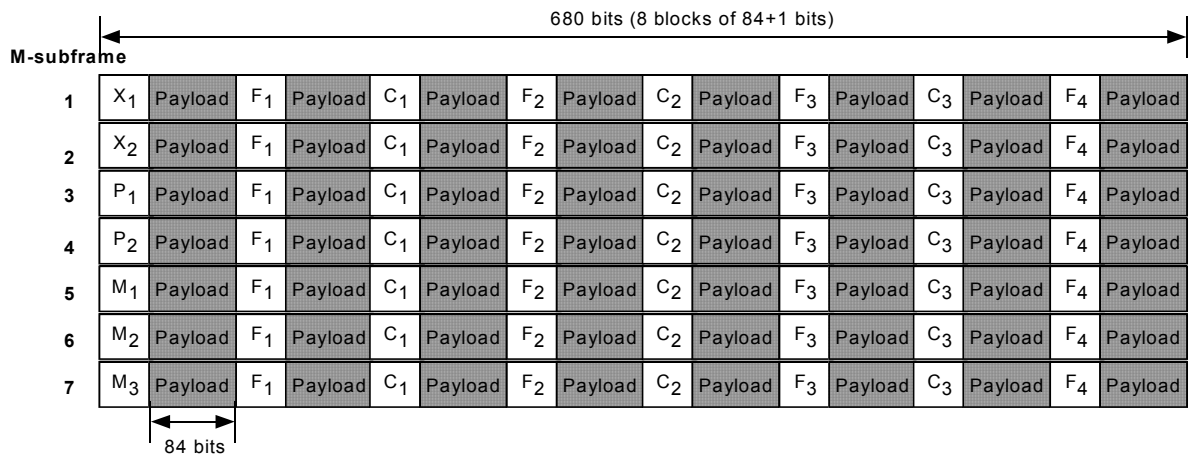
680 bits (8 blocks of 84+1 bits)

M-subframe

| | | | | | | | | | | | | | | | | |
|---|---|---|---|---|---|---|---|---|---|---|---|---|---|---|---|---|
| 1 | $X_1$ | Payload | $F_1$ | Payload | $C_1$ | Payload | $F_2$ | Payload | $C_2$ | Payload | $F_3$ | Payload | $C_3$ | Payload | $F_4$ | Payload |
| 2 | $X_2$ | Payload | $F_1$ | Payload | $C_1$ | Payload | $F_2$ | Payload | $C_2$ | Payload | $F_3$ | Payload | $C_3$ | Payload | $F_4$ | Payload |
| 3 | $P_1$ | Payload | $F_1$ | Payload | $C_1$ | Payload | $F_2$ | Payload | $C_2$ | Payload | $F_3$ | Payload | $C_3$ | Payload | $F_4$ | Payload |
| 4 | $P_2$ | Payload | $F_1$ | Payload | $C_1$ | Payload | $F_2$ | Payload | $C_2$ | Payload | $F_3$ | Payload | $C_3$ | Payload | $F_4$ | Payload |
| 5 | $M_1$ | Payload | $F_1$ | Payload | $C_1$ | Payload | $F_2$ | Payload | $C_2$ | Payload | $F_3$ | Payload | $C_3$ | Payload | $F_4$ | Payload |
| 6 | $M_2$ | Payload | $F_1$ | Payload | $C_1$ | Payload | $F_2$ | Payload | $C_2$ | Payload | $F_3$ | Payload | $C_3$ | Payload | $F_4$ | Payload |
| 7 | $M_3$ | Payload | $F_1$ | Payload | $C_1$ | Payload | $F_2$ | Payload | $C_2$ | Payload | $F_3$ | Payload | $C_3$ | Payload | $F_4$ | Payload |

84 bits